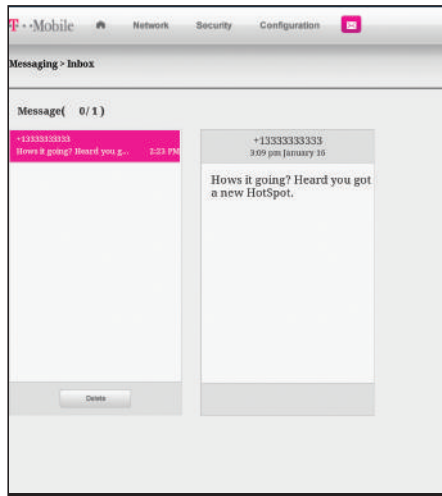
T··Mobile Network Security Configuration

Messaging > Inbox

Message( 0/1)

+13333333333
Hows it going? Heard you g... 2:23 PM

Delete

+13333333333
3:09 pm January 16

Hows it going? Heard you got a new HotSpot.